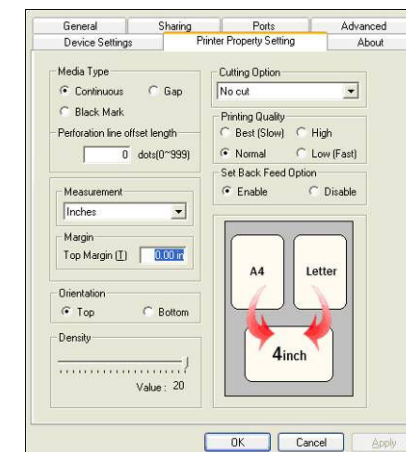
General | Sharing | Ports | Advanced
Device Settings | Printer Property Setting | About

Media Type
Continuous
Gap
Black Mark

Perforation line offset length
0 dots(0~999)

Measurement
Inches

Margin
Top Margin (T) 0.00 in

Orientation
Top
Bottom

Density
Value : 20

Cutting Option
No cut

Printing Quality
Best (Slow)
High
Normal
Low (Fast)

Set Back Feed Option
Enable
Disable

A4
Letter
4inch

OK
Cancel
Apply